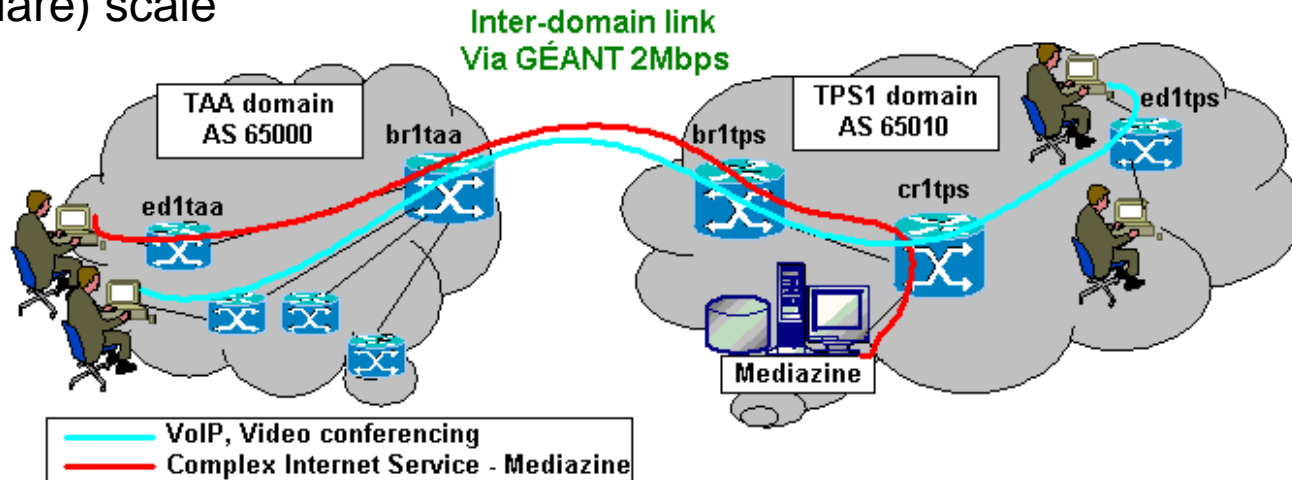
are) scale

Inter-domain link
Via GÉANT 2Mbps

TAA domain
AS 65000

br1taa

ed1taa

br1tps

TPS1 domain
AS 65010

ed1tps

cr1tps

Mediazine

VoIP, Video conferencing
Complex Internet Service - Mediazine